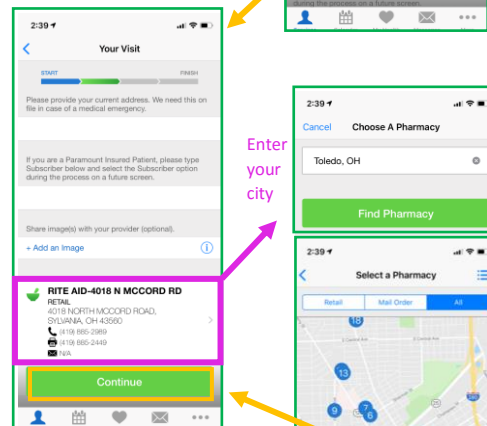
during the process on a future screen.

2:39

Your Visit

START

FINISH

Please provide your current address. We need this on file in case of a medical emergency.

If you are a Paramount Insured Patient, please type Subscriber below and select the Subscriber option during the process on a future screen.

Share image(s) with your provider (optional).

+ Add an Image

RITE AID-4018 N MCCORD RD
RETAIL
4018 NORTH MCCORD ROAD, SYLVANIA, OH 43560
(419) 885-2989
(419) 885-2449
N/A

Continue

Enter your city

2:39

Cancel

Choose A Pharmacy

Toledo, OH

Find Pharmacy

2:39

Select a Pharmacy

Retail

Mail Order

All

18

13

9

7

6